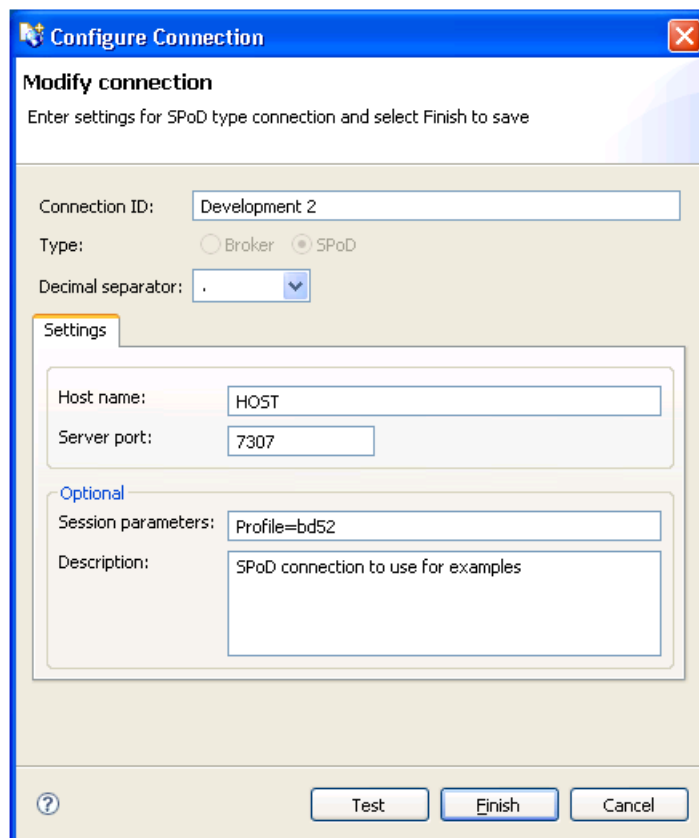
Configure Connection

Modify connection

Enter settings for SPoD type connection and select Finish to save

Connection ID: Development 2

Type: Broker SPoD

Decimal separator: .

Settings

Host name: HOST

Server port: 7307

Optional

Session parameters: Profile=bd52

Description: SPoD connection to use for examples

?

Test

Finish

Cancel